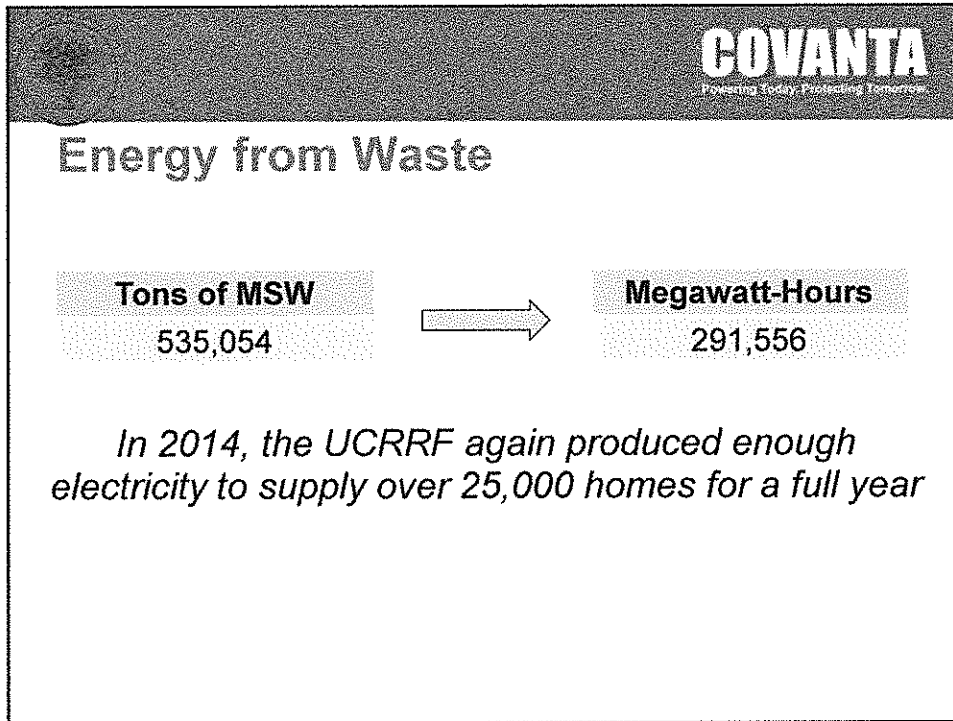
COVANTA
Powering Today. Protecting Tomorrow.

Energy from Waste

| Tons of MSW |
|---|
| 535,054 |

| Megawatt-Hours |
|---|
| 291,556 |

In 2014, the UCRRF again produced enough electricity to supply over 25,000 homes for a full year